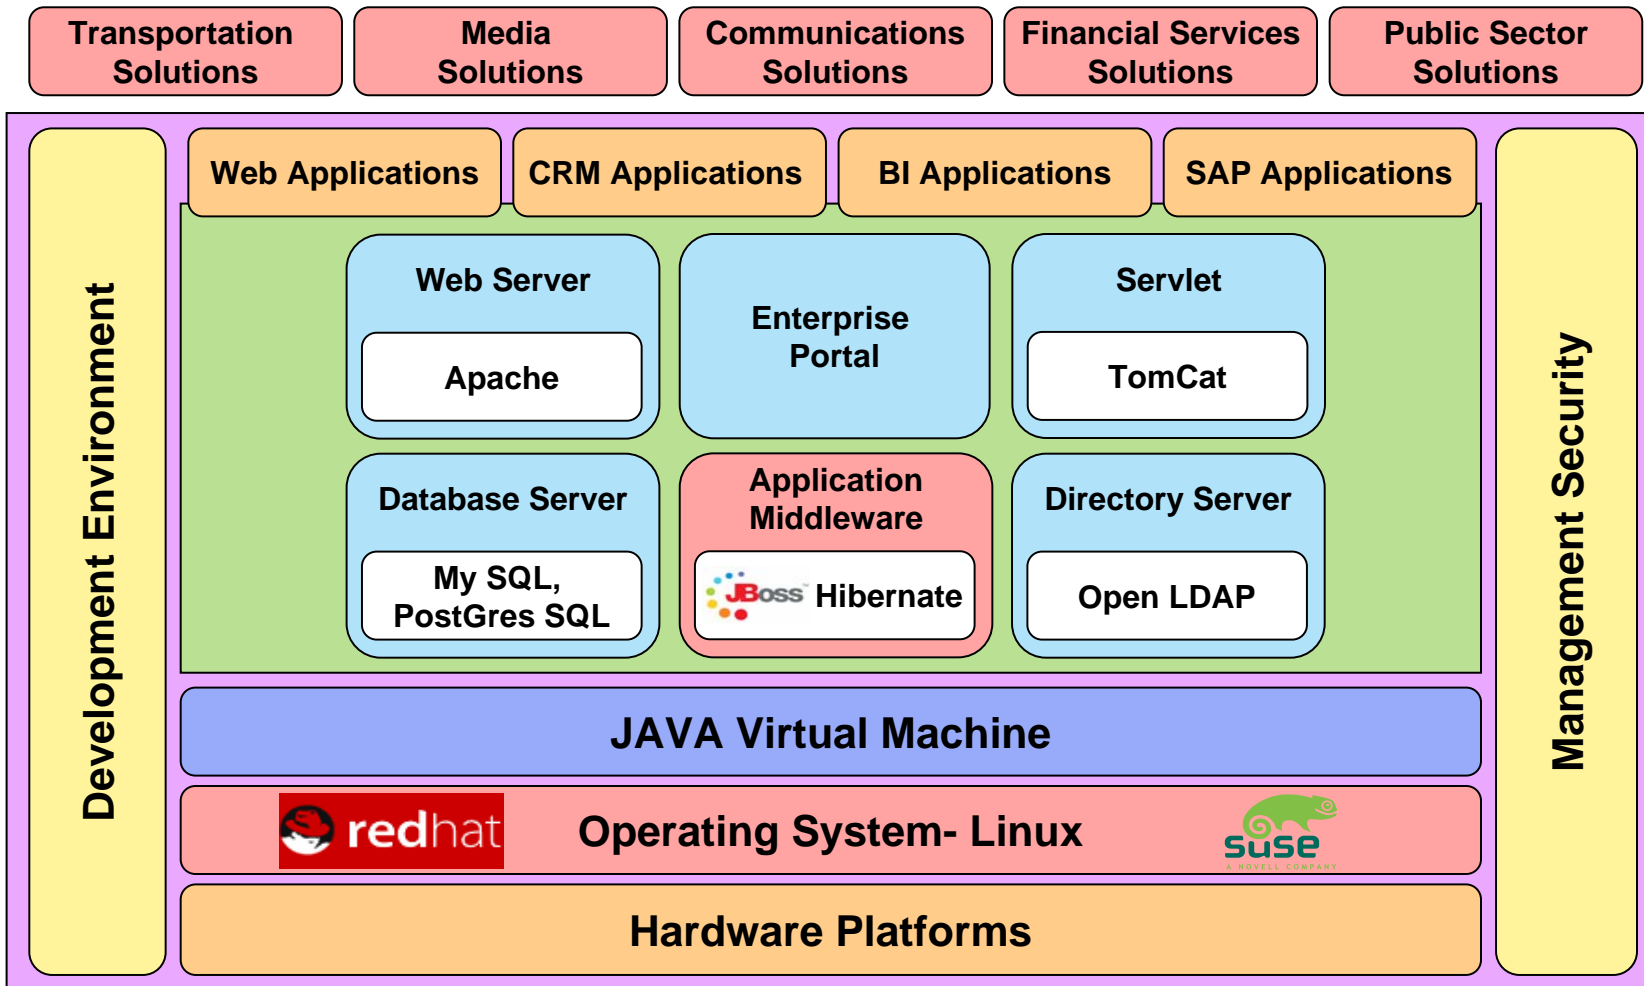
Transportation Solutions

Media Solutions

Communications Solutions

Financial Services Solutions

Public Sector Solutions

Development Environment

Web Applications

CRM Applications

BI Applications

SAP Applications

Management Security

Web Server

Apache

Enterprise Portal

Servlet

TomCat

Database Server

My SQL, PostGres SQL

Application Middleware

JBoss Hibernate

Directory Server

Open LDAP

JAVA Virtual Machine

redhat

Operating System- Linux

suse

A NOVELL COMPANY

Hardware Platforms